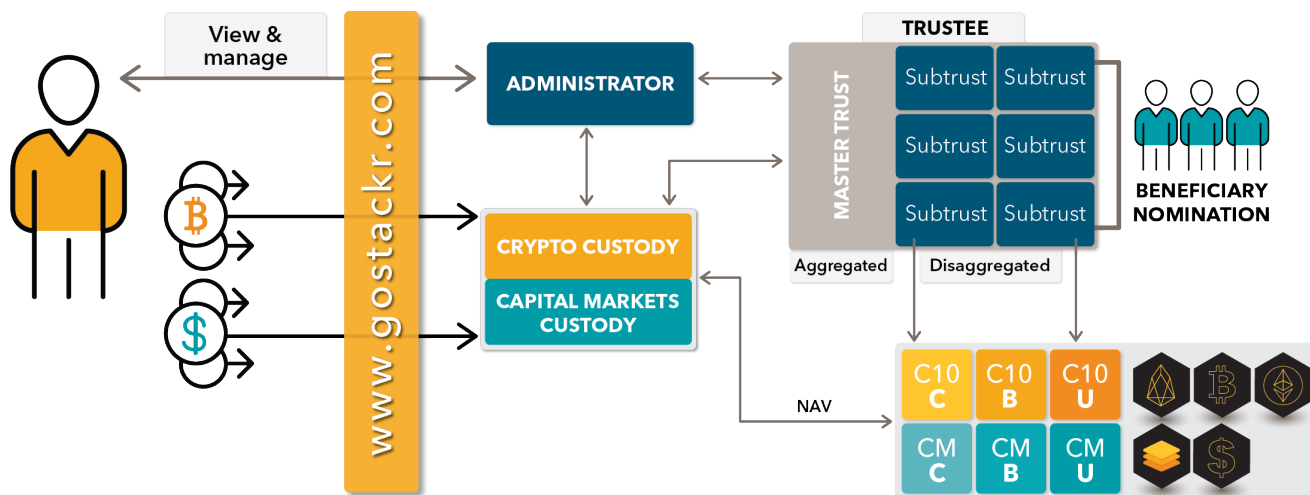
View & manage

www.gostackr.com

ADMINISTRATOR

TRUSTEE

MASTER TRUST

| Subtrust | Subtrust |
|---|---|
| Subtrust | Subtrust |
| Subtrust | Subtrust |

Aggregated

Disaggregated

BENEFICIARY NOMINATION

CRYPTO CUSTODY

CAPITAL MARKETS CUSTODY

NAV

| C10 C | C10 B | C10 U |
|---|---|---|
| CM C | CM B | CM U |